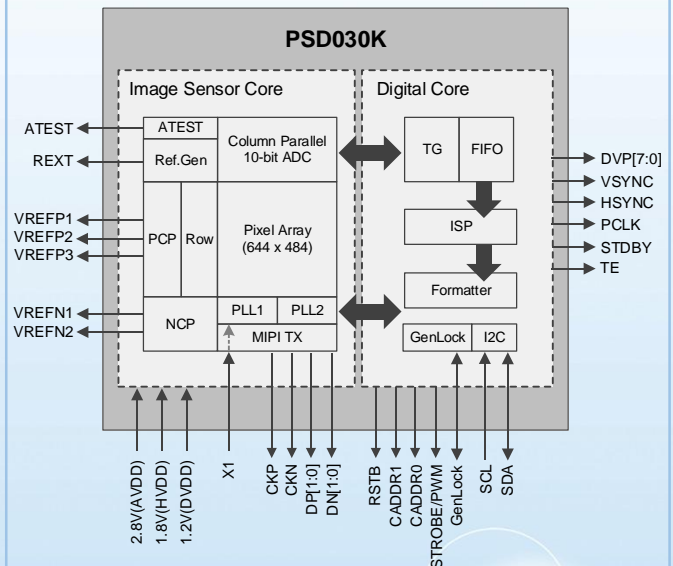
PSD030K

Image Sensor Core

Digital Core

ATEST

ATEST

Column Parallel 10-bit ADC

REXT

Ref.Gen

TG

FIFO

DVP[7:0]

VSYNC

HSYNC

ISP

PCLK

VREFP1

VREFP2

VREFP3

PCP

Row

Pixel Array (644 x 484)

STDBY

TE

Formatter

VREFN1

VREFN2

NCP

PLL1

PLL2

MIPI TX

GenLock

I2C

2.8V(AVDD)

1.8V(HVDD)

1.2V(DVDD)

X1

CKP

CKN

DP[1:0]

DN[1:0]

RSTB

CADDR1

CADDR0

STROBE/PWM

GenLock

SCL

SDA